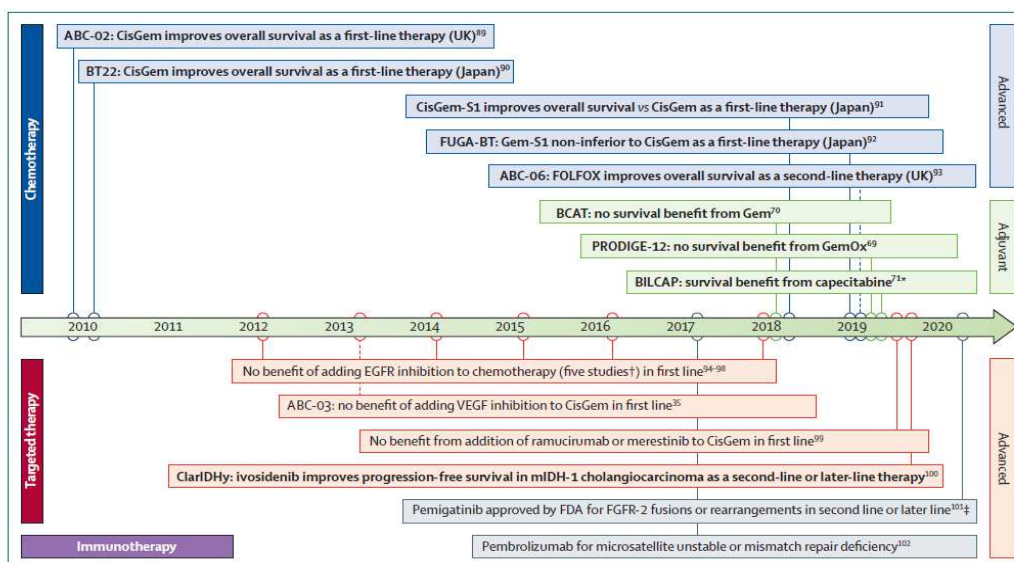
Chemotherapy

ABC-02: CisGem improves overall survival as a first-line therapy (UK)$^{89}$

BT22: CisGem improves overall survival as a first-line therapy (Japan)$^{90}$

CisGem-S1 improves overall survival vs CisGem as a first-line therapy (Japan)$^{91}$

FUGA-BT: Gem-S1 non-inferior to CisGem as a first-line therapy (Japan)$^{92}$

ABC-06: FOLFOX improves overall survival as a second-line therapy (UK)$^{93}$

Advanced

BCAT: no survival benefit from Gem$^{70}$

PRODIGE-12: no survival benefit from GemOx$^{69}$

BILCAP: survival benefit from capecitabine$^{71*}$

Adjuvant

2010 2011 2012 2013 2014 2015 2016 2017 2018 2019 2020

Targeted therapy

No benefit of adding EGFR inhibition to chemotherapy (five studies†) in first line$^{94–98}$

ABC-03: no benefit of adding VEGF inhibition to CisGem in first line$^{35}$

No benefit from addition of ramucirumab or merestinib to CisGem in first line$^{99}$

ClarIDHy: ivosidenib improves progression-free survival in mIDH-1 cholangiocarcinoma as a second-line or later-line therapy$^{100}$

Pemigatinib approved by FDA for FGFR-2 fusions or rearrangements in second line or later line$^{101}$‡

Immunotherapy

Pembrolizumab for microsatellite unstable or mismatch repair deficiency$^{102}$

Advanced